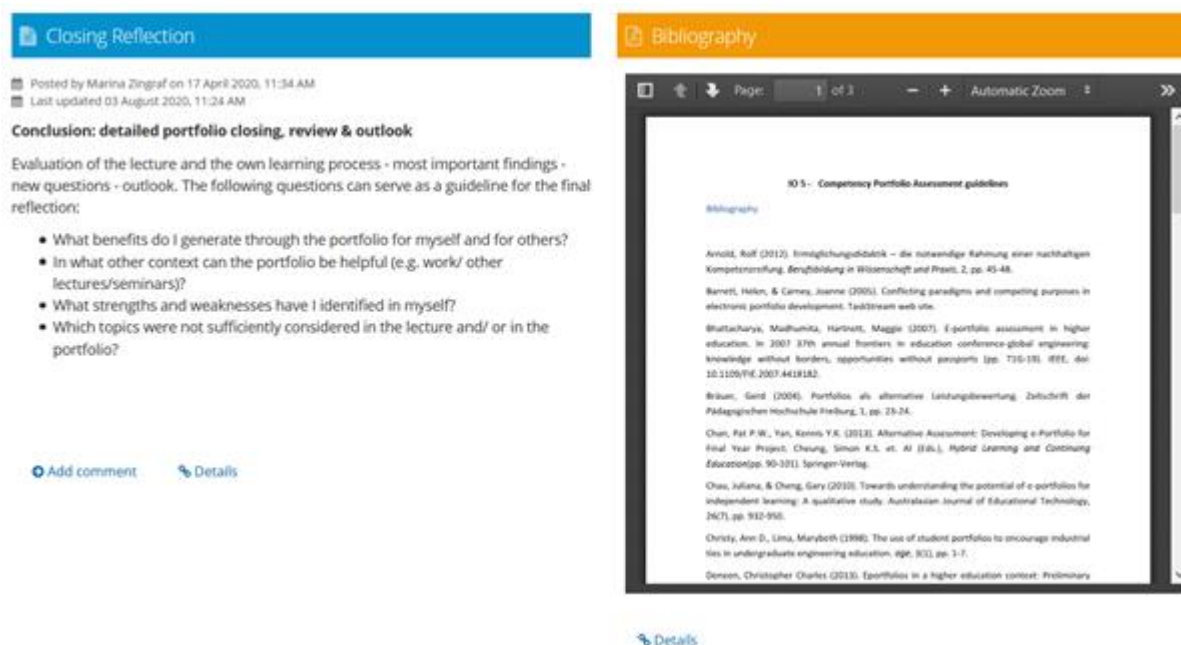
Closing Reflection

Posted by Marina Zingraf on 17 April 2020, 11:34 AM
Last updated 03 August 2020, 11:24 AM

Conclusion: detailed portfolio closing, review & outlook

Evaluation of the lecture and the own learning process - most important findings - new questions - outlook. The following questions can serve as a guideline for the final reflection:

- What benefits do I generate through the portfolio for myself and for others?
- In what other context can the portfolio be helpful (e.g. work/ other lectures/seminars)?
- What strengths and weaknesses have I identified in myself?
- Which topics were not sufficiently considered in the lecture and/ or in the portfolio?

Add comment Details

Bibliography

Page: 1 of 3 − + Automatic Zoom

IO 5 - Competency Portfolio Assessment guidelines

Bibliography

Arnold, Rolf (2012). Ermöglichungsdidaktik – die notwendige Rahmung einer nachhaltigen Kompetenzreifung. Berufsbildung in Wissenschaft und Praxis, 2, pp. 45-48.

Barrett, Helen, & Carney, Joanne (2005). Conflicting paradigms and competing purposes in electronic portfolio development. TaskStream web site.

Bhattacharya, Madhumita, Hartnett, Maggie (2007). E-portfolio assessment in higher education. In 2007 37th annual frontiers in education conference-global engineering: knowledge without borders, opportunities without passports (pp. T1G-19). IEEE, doi: 10.1109/FIE.2007.4418182.

Bräuer, Gerd (2004). Portfolios als alternative Leistungsbewertung. Zeitschrift der Pädagogischen Hochschule Freiburg, 1, pp. 23-24.

Chan, Pat P.W., Yan, Kenris Y.K. (2013). Alternative Assessment: Developing e-Portfolio for Final Year Project. Cheung, Simon K.S. et. Al (Eds.), Hybrid Learning and Continuing Education(pp. 90-101). Springer-Verlag.

Chau, Juliana, & Cheng, Gary (2010). Towards understanding the potential of e-portfolios for independent learning: A qualitative study. Australasian Journal of Educational Technology, 26(7), pp. 932-950.

Christy, Ann D., Lima, Marybeth (1998). The use of student portfolios to encourage industrial ties in undergraduate engineering education. age, 3(1), pp. 1-7.

Denson, Christopher Charles (2013). Eportfolios in a higher education context: Preliminary

Details